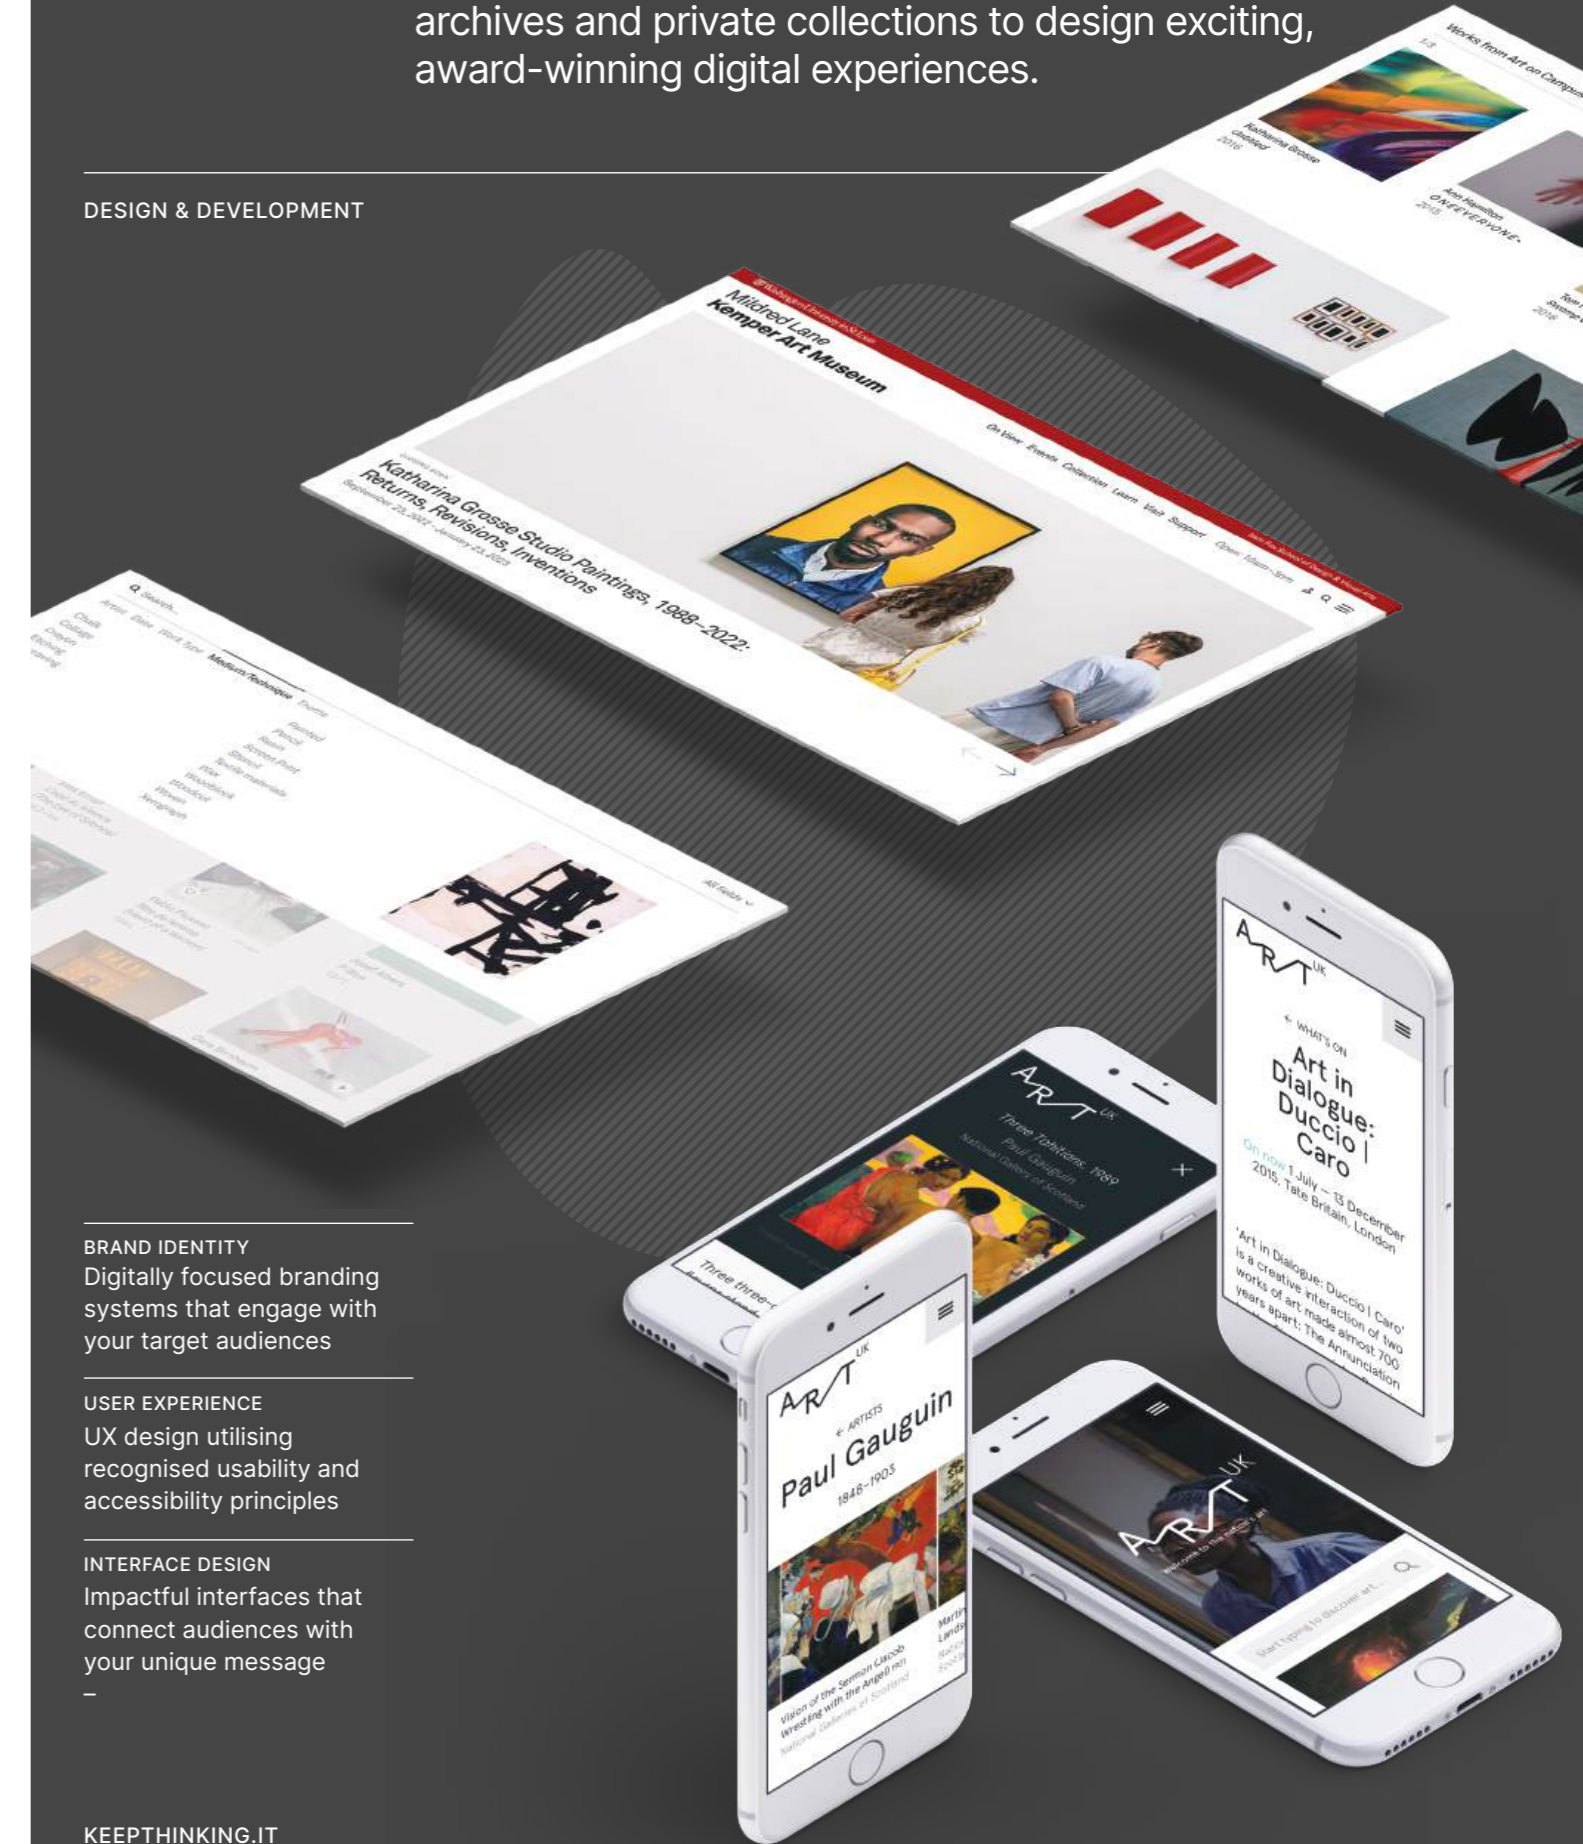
archives and private collections to design exciting, award-winning digital experiences.

DESIGN & DEVELOPMENT

Works from Art on Campus

Katharina Grosse
Untitled
2016

Ann Hamilton
ONEEVERYONE
2015

Mildred Lane
Kemper Art Museum

On View Events Collection Learn Visit Support

Katharina Grosse Studio Paintings, 1988–2022: Returns, Revisions, Inventions
September 23, 2022 – January 23, 2023

Search
Artist Date Work Type Medium/Technique Theme

Chalk
Collage
Crayon
Etching
Engraving

Painted
Pencil
Resin
Screen Print
Stencil
Textile materials
Wax
Woodblock
Woodcut
Woven
Xerograph

All Fields

ART UK
WHAT'S ON
Art in Dialogue: Duccio | Caro
On now 1 July – 13 December 2015, Tate Britain, London
'Art in Dialogue: Duccio | Caro' is a creative interaction of two works of art made almost 700 years apart: The Annunciation

ART UK
Three Tahitians, 1899
Paul Gauguin
National Galleries of Scotland
Three three-

ART UK
ARTISTS
Paul Gauguin
1848–1903
Vision of the Sermon (Jacob Wrestling with the Angel)
National Galleries of Scotland

ART UK
Welcome to the nation's art
Start typing to discover art...

BRAND IDENTITY
Digitally focused branding systems that engage with your target audiences

USER EXPERIENCE
UX design utilising recognised usability and accessibility principles

INTERFACE DESIGN
Impactful interfaces that connect audiences with your unique message
–

KEEPTHINKING.IT